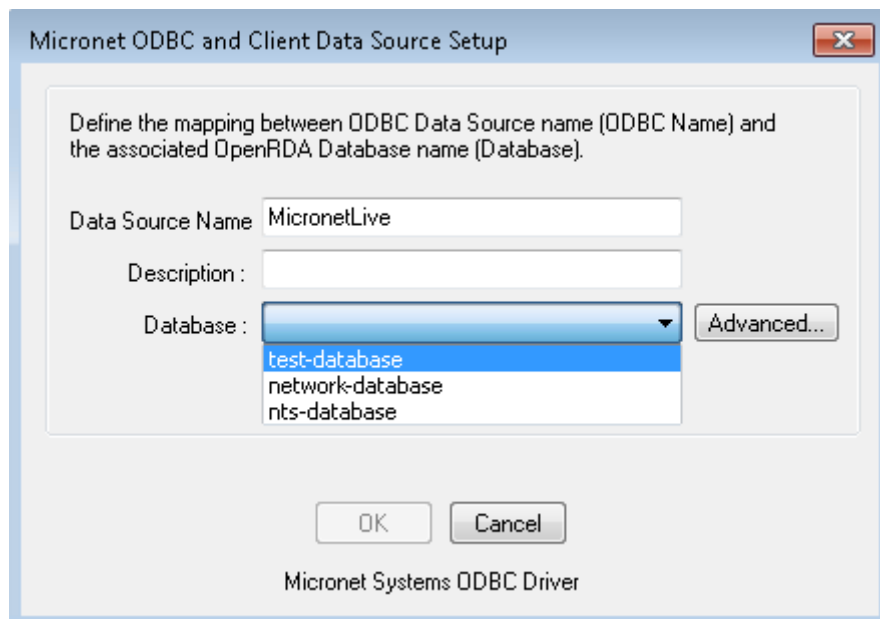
Micronet ODBC and Client Data Source Setup

Define the mapping between ODBC Data Source name (ODBC Name) and the associated OpenRDA Database name (Database).

Data Source Name MicronetLive

Description :

Database :

Advanced...

test-database
network-database
nts-database

OK

Cancel

Micronet Systems ODBC Driver